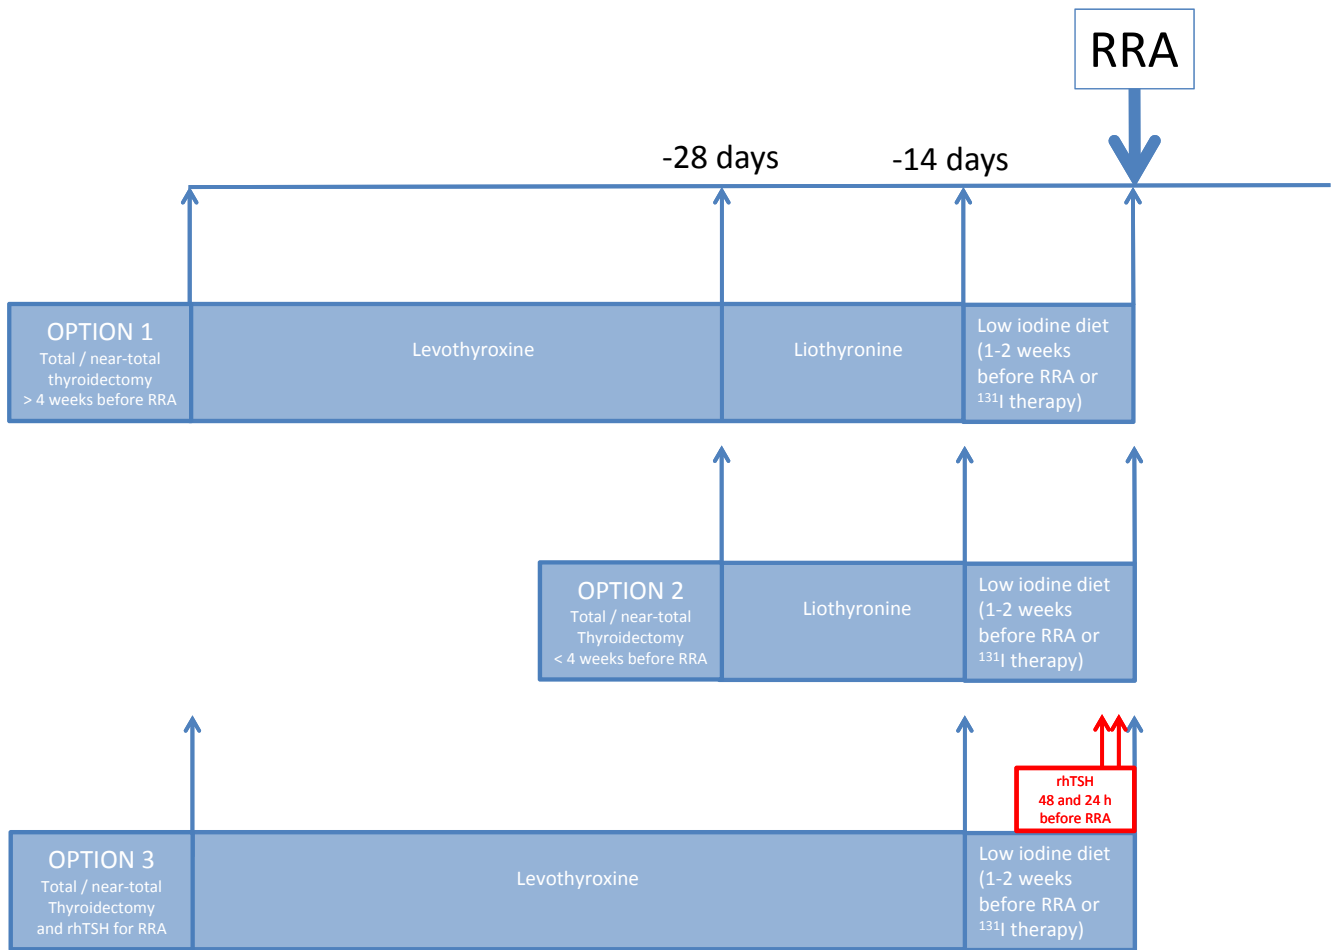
RRA

-28 days

-14 days

OPTION 1
Total / near-total thyroidectomy > 4 weeks before RRA

Levothyroxine

Liothyronine

Low iodine diet (1-2 weeks before RRA or $^{131}$I therapy)

OPTION 2
Total / near-total Thyroidectomy < 4 weeks before RRA

Liothyronine

Low iodine diet (1-2 weeks before RRA or $^{131}$I therapy)

rhTSH
48 and 24 h
before RRA

OPTION 3
Total / near-total Thyroidectomy and rhTSH for RRA

Levothyroxine

Low iodine diet (1-2 weeks before RRA or $^{131}$I therapy)